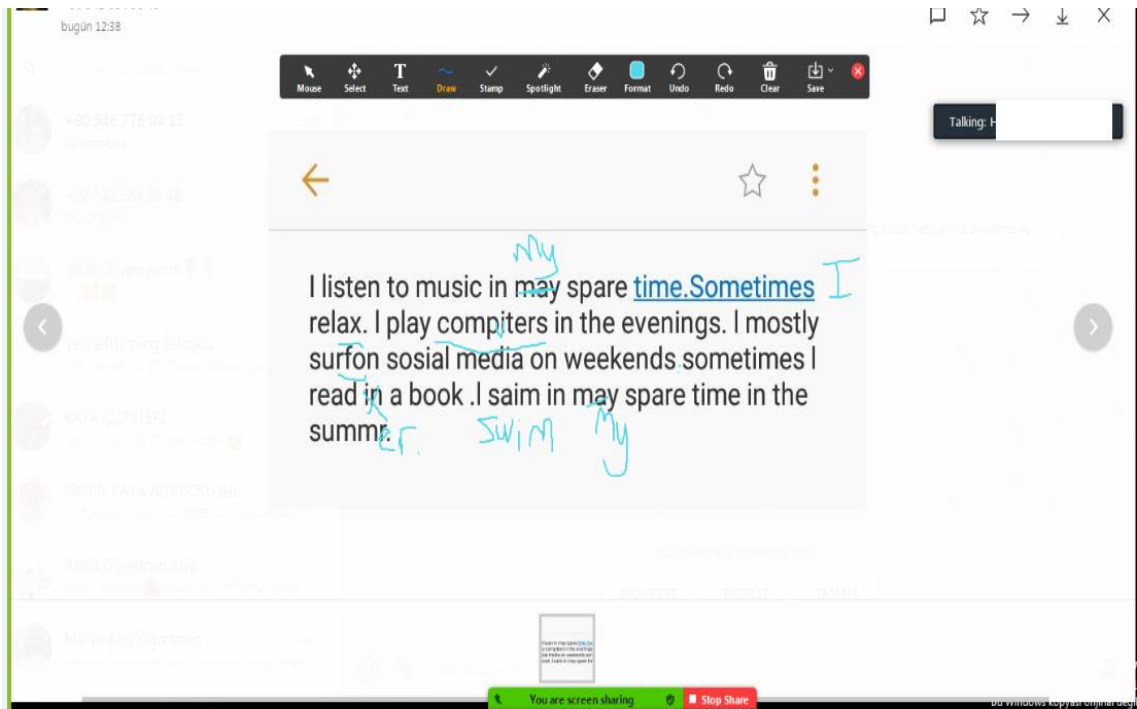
bugün 12:38

Mouse Select Text Draw Stamp Spotlight Eraser Format Undo Redo Clear Save

Talking: H

I listen to music in may spare time.Sometimes relax. I play compiters in the evenings. I mostly surfon sosial media on weekends sometimes I read in a book .I saim in may spare time in the summr.

My
I
My
Swim
er.

You are screen sharing
Stop Share